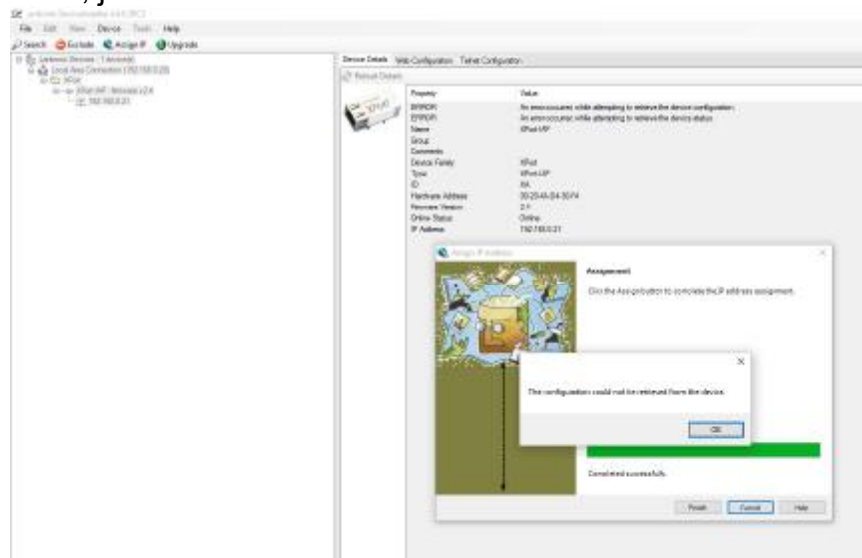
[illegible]

File Edit View Device Tools Help

Search Exclude Assign IP Upgrade

Lantronix Devices - 1 device(s)
Local Area Connection (192.168.0.20)
XPort
XPort-IAP - firmware v2.4
192.168.0.21

Device Details Web Configuration Telnet Configuration

Refresh Details

| Property | Value |
|---|---|
| ERROR | An error occurred while attempting to retrieve the device configuration. |
| ERROR | An error occurred while attempting to retrieve the device status. |
| Name | XPort-IAP |
| Group | |
| Comments | |
| Device Family | XPort |
| Type | XPort-IAP |
| ID | 6A |
| Hardware Address | 00-20-4A-D4-30-F4 |
| Firmware Version | 2.4 |
| Online Status | Online |
| IP Address | 192.168.0.21 |

Assign IP Address

Assignment

Click the Assign button to complete the IP address assignment.

The configuration could not be retrieved from the device.

OK

Completed successfully.

Finish Cancel Help